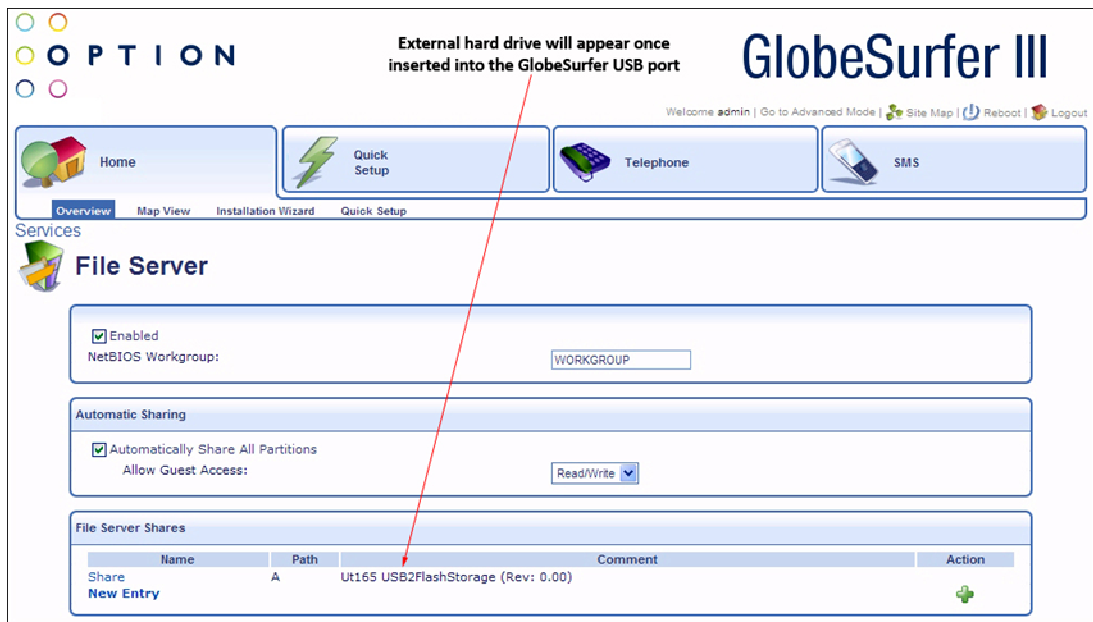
OPTION

External hard drive will appear once inserted into the GlobeSurfer USB port

GlobeSurfer III

Welcome admin | Go to Advanced Mode | Site Map | Reboot | Logout

Home

Quick Setup

Telephone

SMS

Overview Map View Installation Wizard Quick Setup

Services

File Server

Enabled

NetBIOS Workgroup: WORKGROUP

Automatic Sharing

Automatically Share All Partitions

Allow Guest Access: Read/Write

File Server Shares

| Name | Path | Comment | Action |
|---|---|---|---|
| Share | A | Ut165 USB2FlashStorage (Rev: 0.00) | |
| New Entry | | | |